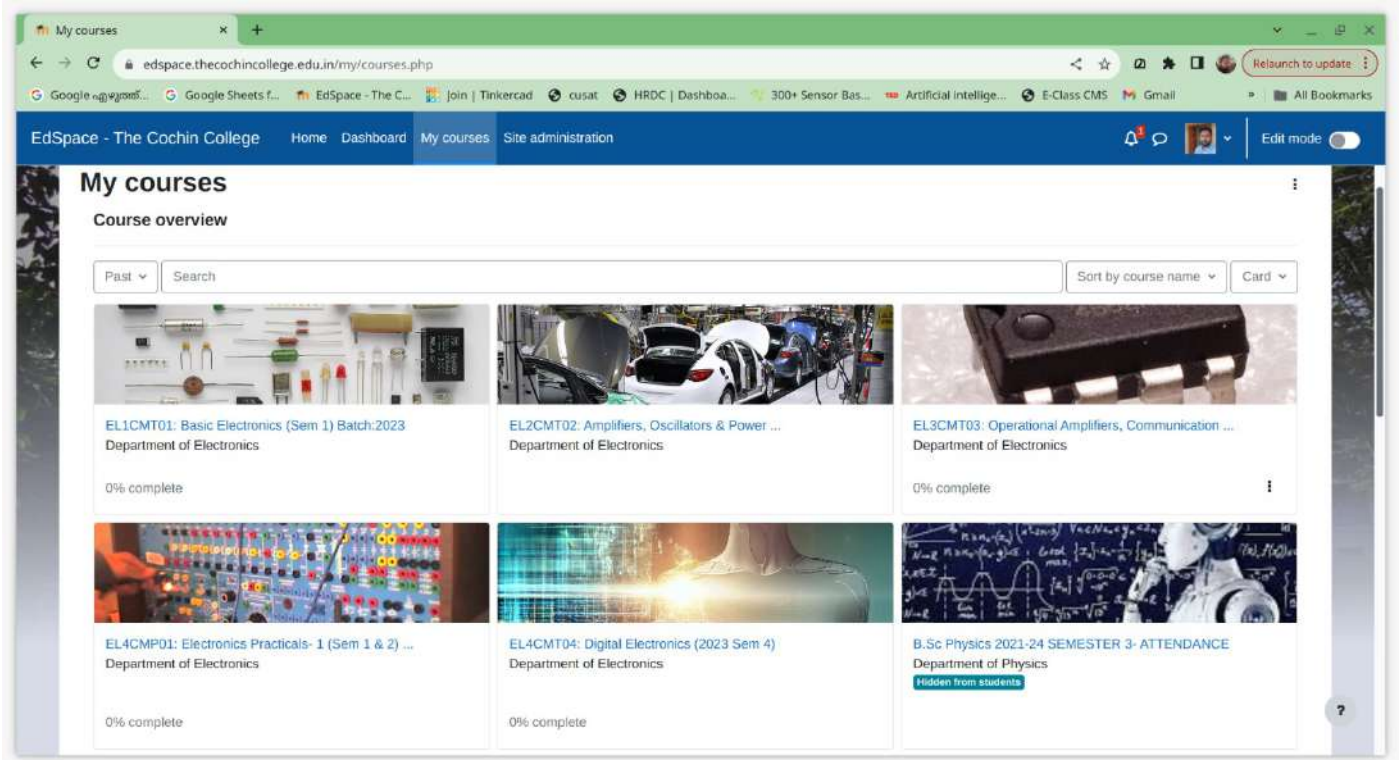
My courses ×  +

edspace.thecochincollege.edu.in/my/courses.php

Relaunch to update

Google ഷെയ്ത... Google Sheets f... EdSpace - The C... Join | Tinkercad cusat HRDC | Dashboa... 300+ Sensor Bas... Artificial intellige... E-Class CMS Gmail All Bookmarks

EdSpace - The Cochin College Home Dashboard My courses Site administration

Edit mode

My courses

Course overview

Past Search Sort by course name Card

EL1CMT01: Basic Electronics (Sem 1) Batch:2023
Department of Electronics
0% complete

EL2CMT02: Amplifiers, Oscillators & Power ...
Department of Electronics

EL3CMT03: Operational Amplifiers, Communication ...
Department of Electronics
0% complete

EL4CMP01: Electronics Practicals- 1 (Sem 1 & 2) ...
Department of Electronics
0% complete

EL4CMT04: Digital Electronics (2023 Sem 4)
Department of Electronics
0% complete

B.Sc Physics 2021-24 SEMESTER 3- ATTENDANCE
Department of Physics
Hidden from students

?